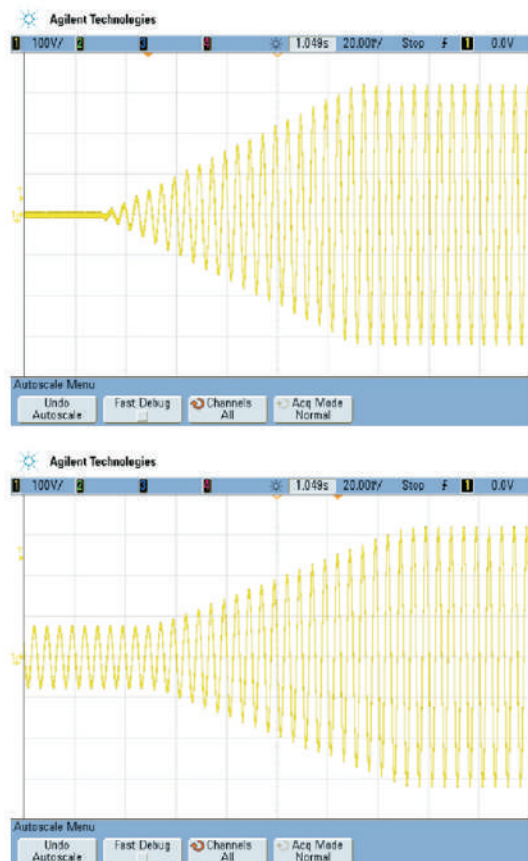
Agilent Technologies

1 100V/ 2 3 4 1.049s 20.00‰/ Stop ƒ 1 0.0V

Autoscale Menu

Undo Autoscale | Fast Debug | Channels All | Acq Mode Normal

Agilent Technologies

1 100V/ 2 3 4 1.049s 20.00‰/ Stop ƒ 1 0.0V

Autoscale Menu

Undo Autoscale | Fast Debug | Channels All | Acq Mode Normal